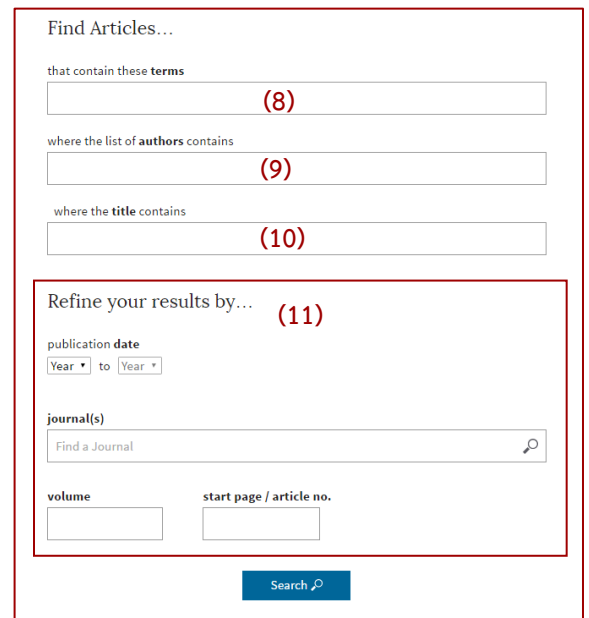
Find Articles...

that contain these **terms**

(8)

where the list of **authors** contains

(9)

where the **title** contains

(10)

Refine your results by...

(11)

publication **date**

Year to Year

**journal(s)**

Find a Journal

**volume**

**start page / article no.**

Search